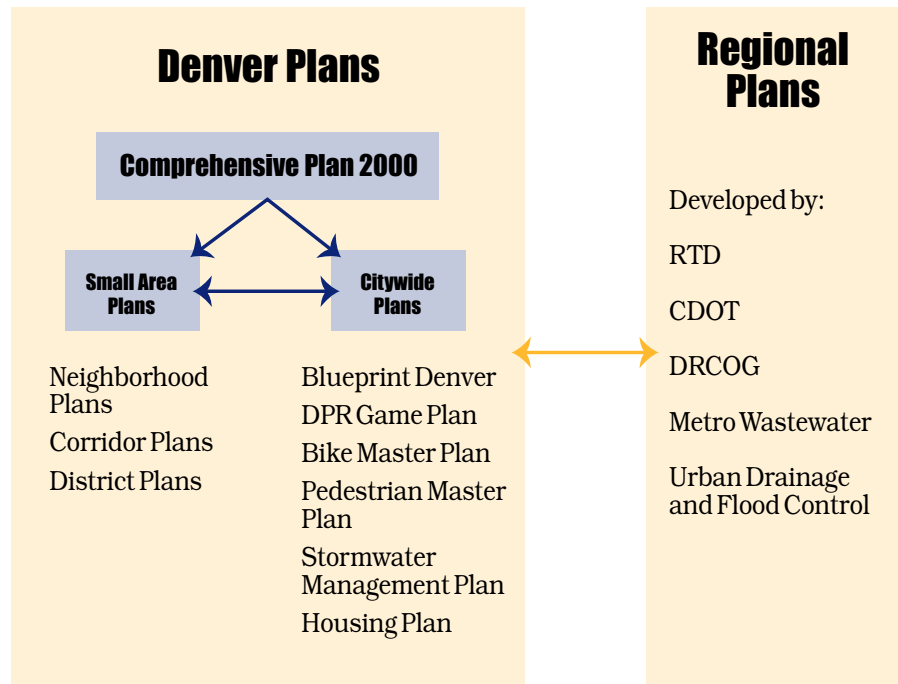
Denver Plans

Comprehensive Plan 2000

Small Area Plans

Citywide Plans

Neighborhood Plans

Corridor Plans

District Plans

Blueprint Denver

DPR Game Plan

Bike Master Plan

Pedestrian Master Plan

Stormwater Management Plan

Housing Plan

Regional Plans

Developed by:

RTD

CDOT

DRCOG

Metro Wastewater

Urban Drainage and Flood Control